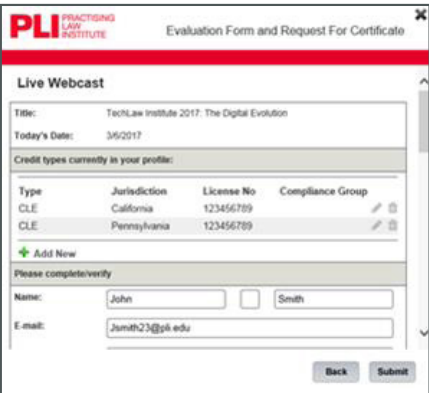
PLI PRACTISING LAW INSTITUTE

Evaluation Form and Request For Certificate

×

Live Webcast

Title: TechLaw Institute 2017: The Digital Evolution

Today's Date: 3/6/2017

Credit types currently in your profile:

| Type | Jurisdiction | License No | Compliance Group |
|---|---|---|---|
| CLE | California | 123456789 | |
| CLE | Pennsylvania | 123456789 | |

+ Add New

Please complete/verify

Name: John Smith

E-mail: Jsmith23@pli.edu

Back Submit